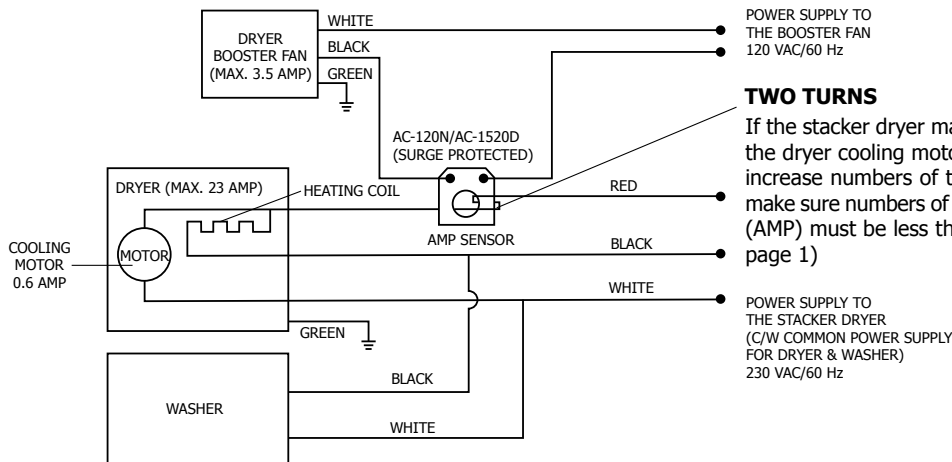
DRYER BOOSTER FAN (MAX. 3.5 AMP)

WHITE

BLACK

GREEN

POWER SUPPLY TO THE BOOSTER FAN 120 VAC/60 Hz

TWO TURNS

If the stacker dryer ma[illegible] the dryer cooling moto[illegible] increase numbers of t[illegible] make sure numbers of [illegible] (AMP) must be less th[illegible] page 1)

AC-120N/AC-1520D (SURGE PROTECTED)

DRYER (MAX. 23 AMP)

HEATING COIL

RED

AMP SENSOR

BLACK

COOLING MOTOR 0.6 AMP

MOTOR

WHITE

POWER SUPPLY TO THE STACKER DRYER (C/W COMMON POWER SUPPLY FOR DRYER & WASHER) 230 VAC/60 Hz

GREEN

BLACK

WASHER

WHITE